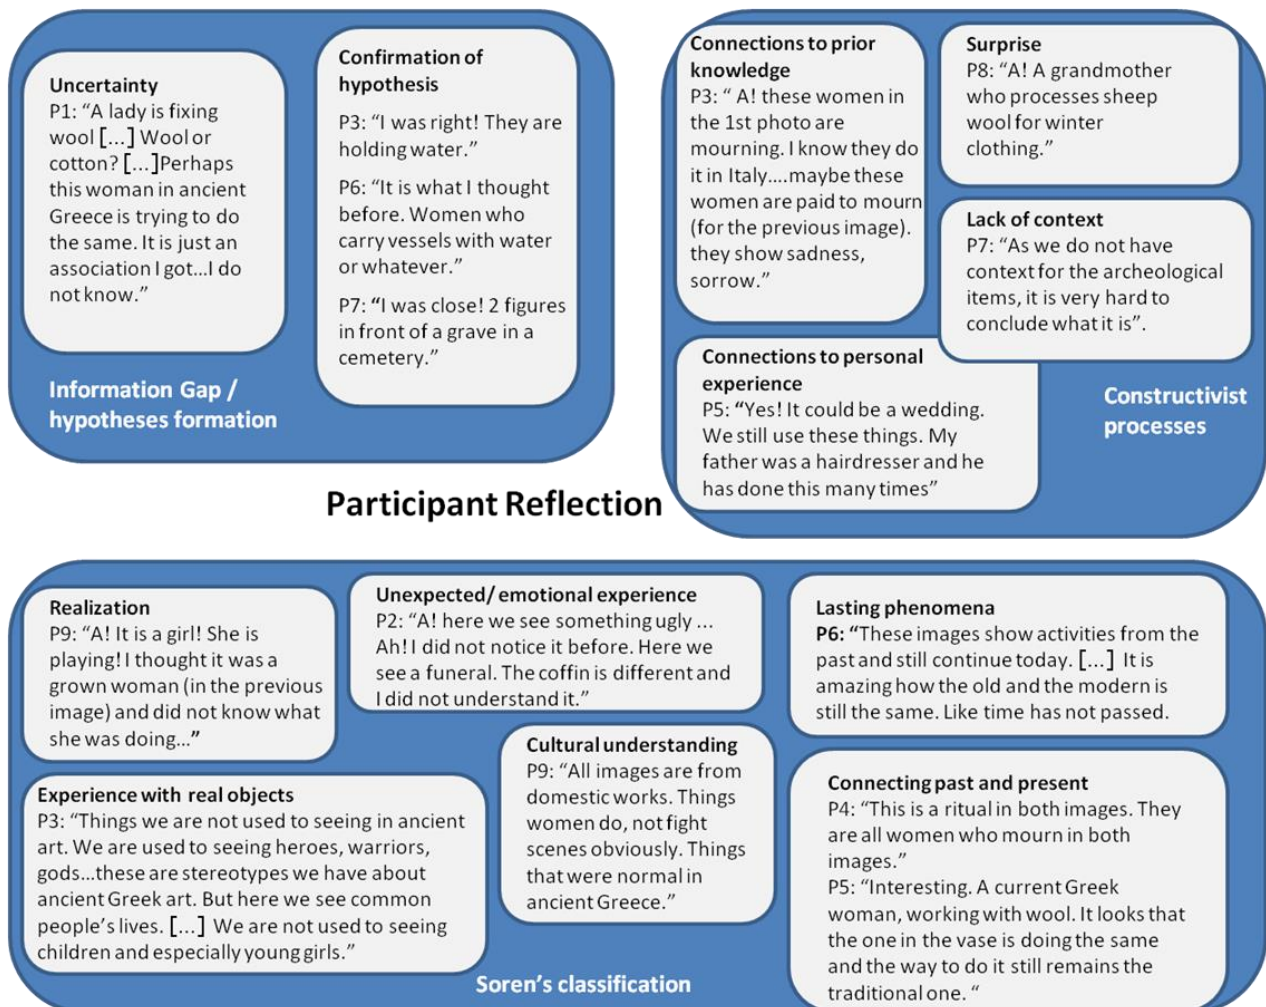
Uncertainty
P1: "A lady is fixing wool [...] Wool or cotton? [...]Perhaps this woman in ancient Greece is trying to do the same. It is just an association I got...I do not know."

Confirmation of hypothesis
P3: "I was right! They are holding water."
P6: "It is what I thought before. Women who carry vessels with water or whatever."
P7: "I was close! 2 figures in front of a grave in a cemetery."

Information Gap / hypotheses formation

Connections to prior knowledge
P3: " A! these women in the 1st photo are mourning. I know they do it in Italy....maybe these women are paid to mourn (for the previous image). they show sadness, sorrow."

Surprise
P8: "A! A grandmother who processes sheep wool for winter clothing."

Lack of context
P7: "As we do not have context for the archeological items, it is very hard to conclude what it is".

Connections to personal experience
P5: "Yes! It could be a wedding. We still use these things. My father was a hairdresser and he has done this many times"

Constructivist processes

Participant Reflection

Realization
P9: "A! It is a girl! She is playing! I thought it was a grown woman (in the previous image) and did not know what she was doing..."

Unexpected/ emotional experience
P2: "A! here we see something ugly ... Ah! I did not notice it before. Here we see a funeral. The coffin is different and I did not understand it."

Lasting phenomena
P6: "These images show activities from the past and still continue today. [...] It is amazing how the old and the modern is still the same. Like time has not passed.

Experience with real objects
P3: "Things we are not used to seeing in ancient art. We are used to seeing heroes, warriors, gods...these are stereotypes we have about ancient Greek art. But here we see common people's lives. [...] We are not used to seeing children and especially young girls."

Cultural understanding
P9: "All images are from domestic works. Things women do, not fight scenes obviously. Things that were normal in ancient Greece."

Connecting past and present
P4: "This is a ritual in both images. They are all women who mourn in both images."
P5: "Interesting. A current Greek woman, working with wool. It looks that the one in the vase is doing the same and the way to do it still remains the traditional one. "

Soren's classification